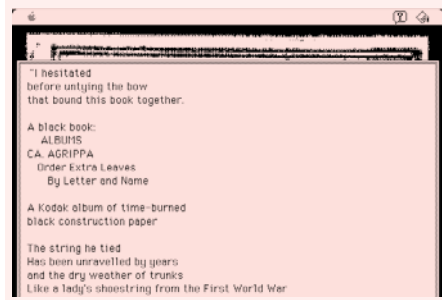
"I hesitated
before untying the bow
that bound this book together.

A black book:
ALBUMS
CA. AGRIPPA
Order Extra Leaves
By Letter and Name

A Kodak album of time-burned
black construction paper

The string he tied
Has been unravelled by years
and the dry weather of trunks
Like a lady's shoestring from the First World War